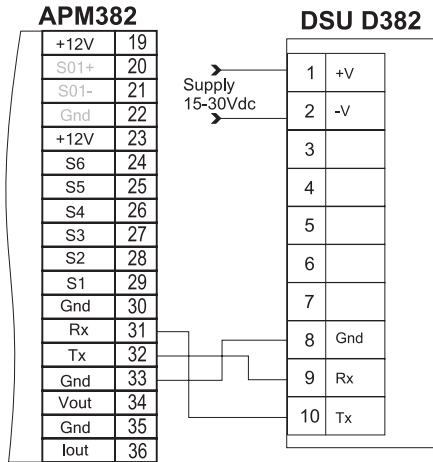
APM382

| | |
|---|---|
| +12V | 19 |
| S01+ | 20 |
| S01- | 21 |
| Gnd | 22 |
| +12V | 23 |
| S6 | 24 |
| S5 | 25 |
| S4 | 26 |
| S3 | 27 |
| S2 | 28 |
| S1 | 29 |
| Gnd | 30 |
| Rx | 31 |
| Tx | 32 |
| Gnd | 33 |
| Vout | 34 |
| Gnd | 35 |
| Iout | 36 |

Supply 15-30Vdc

DSU D382

| | |
|---|---|
| 1 | +V |
| 2 | -V |
| 3 | |
| 4 | |
| 5 | |
| 6 | |
| 7 | |
| 8 | Gnd |
| 9 | Rx |
| 10 | Tx |